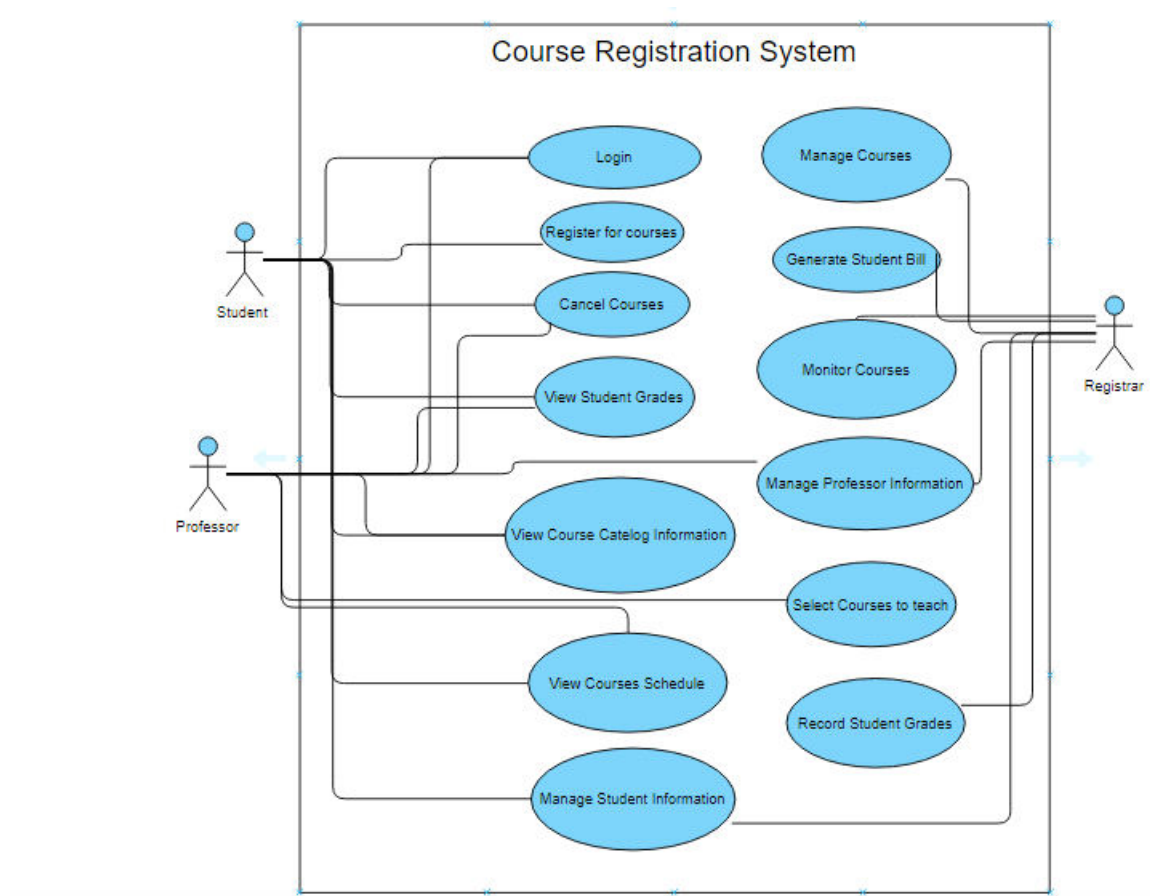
Course Registration System

Login

Register for courses

Cancel Courses

View Student Grades

View Course Catelog Information

View Courses Schedule

Manage Student Information

Manage Courses

Generate Student Bill

Monitor Courses

Manage Professor Information

Select Courses to teach

Record Student Grades

Student

Professor

Registrar